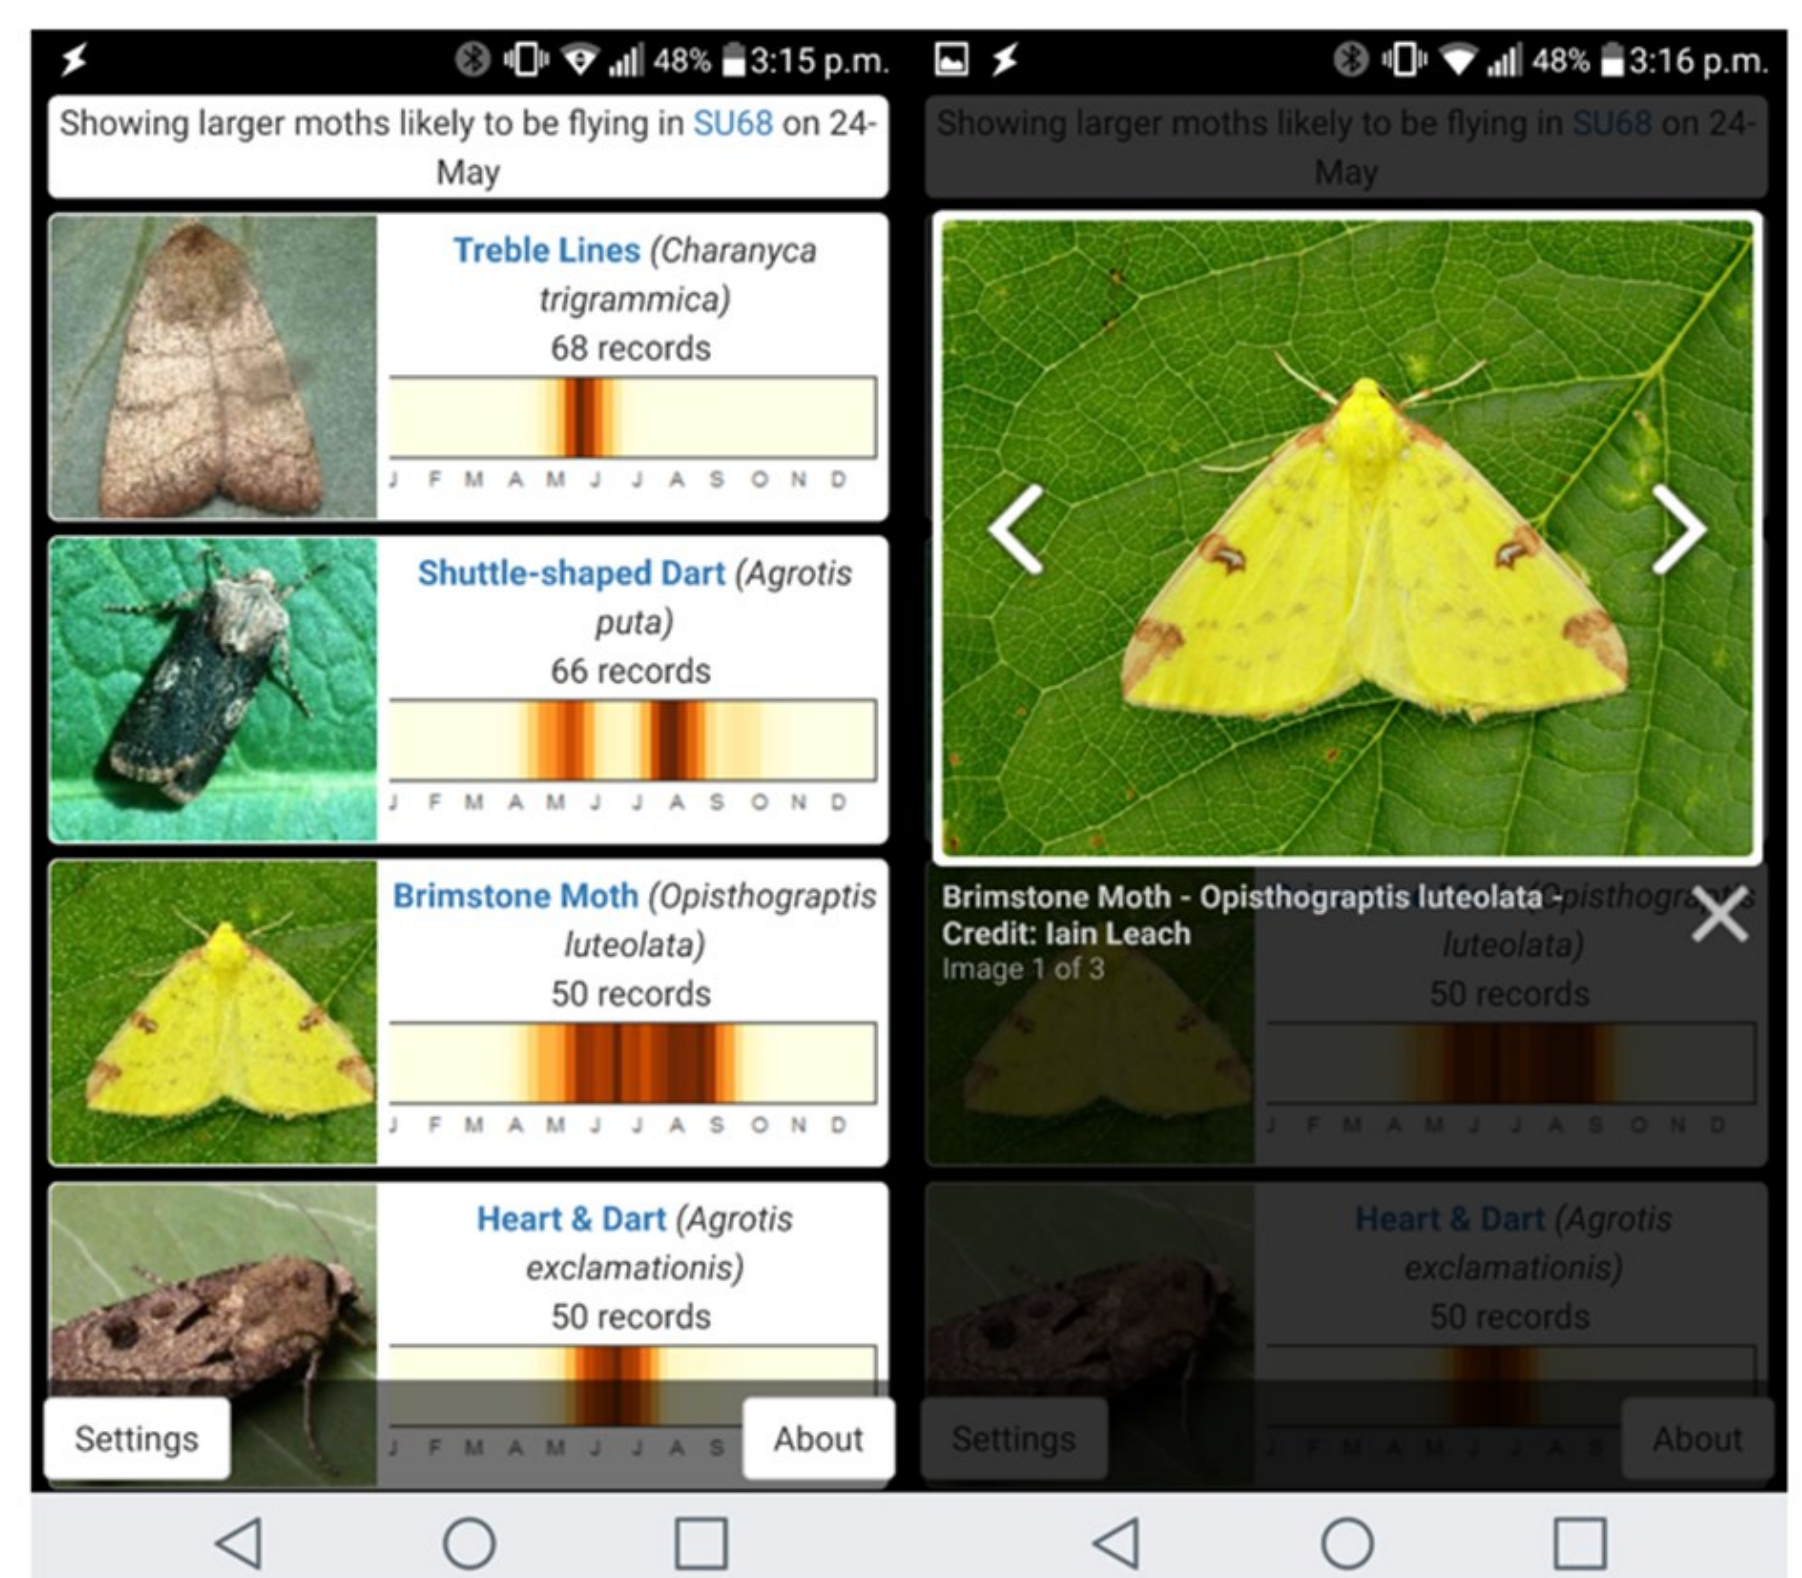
48% 3:15 p.m.

Showing larger moths likely to be flying in SU68 on 24-May

Treble Lines (Charanyca trigrammica)
68 records
J F M A M J J A S O N D

Shuttle-shaped Dart (Agrotis puta)
66 records
J F M A M J J A S O N D

Brimstone Moth (Opisthograptis luteolata)
50 records
J F M A M J J A S O N D

Heart & Dart (Agrotis exclamationis)
50 records
J F M A M J J A S

Settings
About

48% 3:16 p.m.

Showing larger moths likely to be flying in SU68 on 24-May

Brimstone Moth - Opisthograptis luteolata - 
Credit: Iain Leach
Image 1 of 3

luteolata)
50 records
J F M A M J J A S O N D

Heart & Dart (Agrotis exclamationis)
50 records
J F M A M J J A S

Settings
About